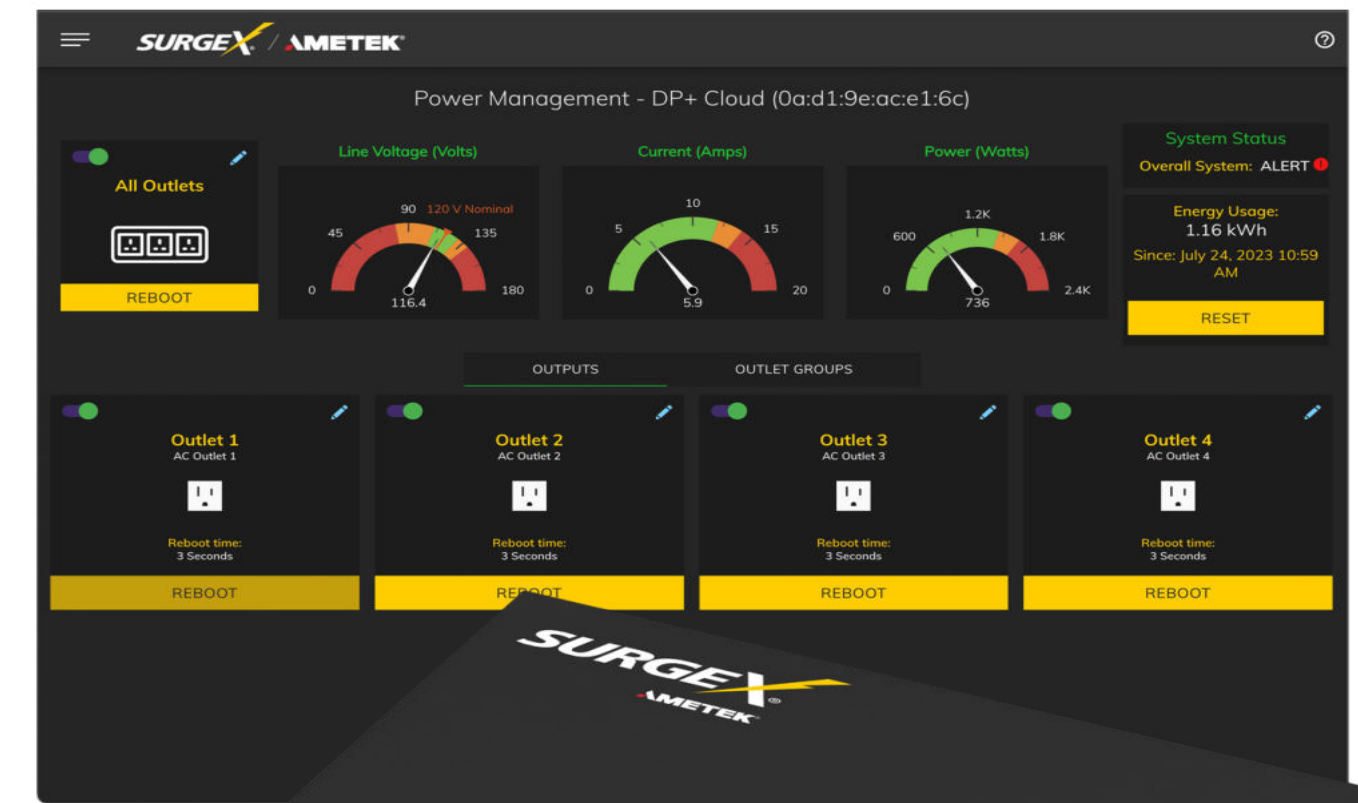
SURGEX / AMETEK

Power Management - DP+ Cloud (0a:d1:9e:ac:e1:6c)

All Outlets

REBOOT

Line Voltage (Volts)

90 120 V Nominal
45 135
0 180
116.4

Current (Amps)

10
5 15
0 20
5.9

Power (Watts)

1.2K
600 1.8K
0 2.4K
736

System Status
Overall System: ALERT

Energy Usage:
1.16 kWh
Since: July 24, 2023 10:59 AM

RESET

OUTPUTS

OUTLET GROUPS

Outlet 1
AC Outlet 1
Reboot time:
3 Seconds
REBOOT

Outlet 2
AC Outlet 2
Reboot time:
3 Seconds
REBOOT

Outlet 3
AC Outlet 3
Reboot time:
3 Seconds
REBOOT

Outlet 4
AC Outlet 4
Reboot time:
3 Seconds
REBOOT

SURGEX
AMETEK